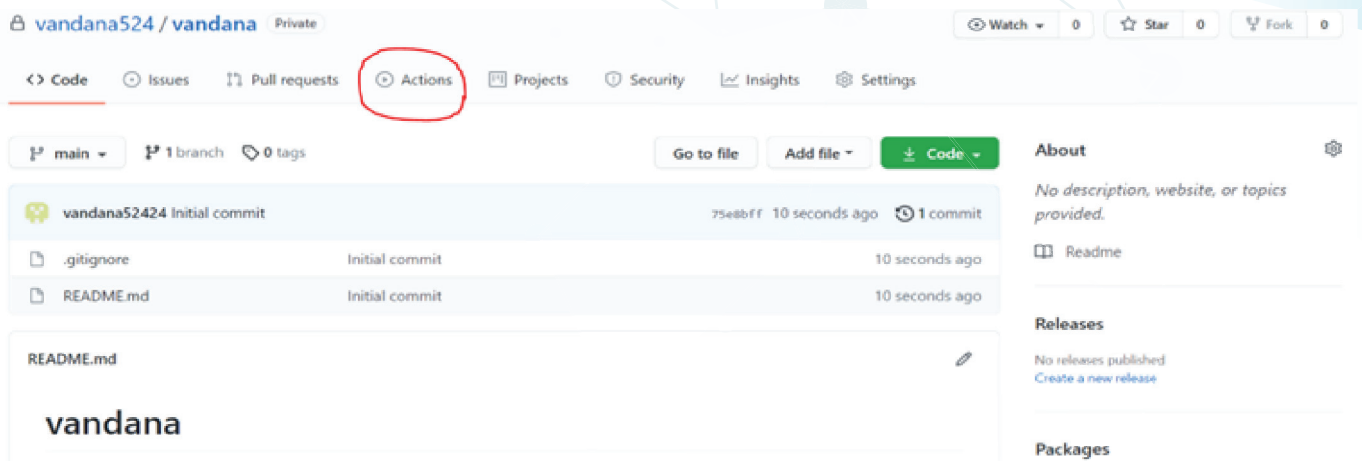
vandana524 / vandana Private

Watch 0 Star 0 Fork 0

Code Issues Pull requests Actions Projects Security Insights Settings

main 1 branch 0 tags Go to file Add file Code

vandana52424 Initial commit 75e8bff 10 seconds ago 1 commit

.gitignore Initial commit 10 seconds ago

README.md Initial commit 10 seconds ago

README.md

vandana

About

No description, website, or topics provided.

Readme

Releases

No releases published
Create a new release

Packages